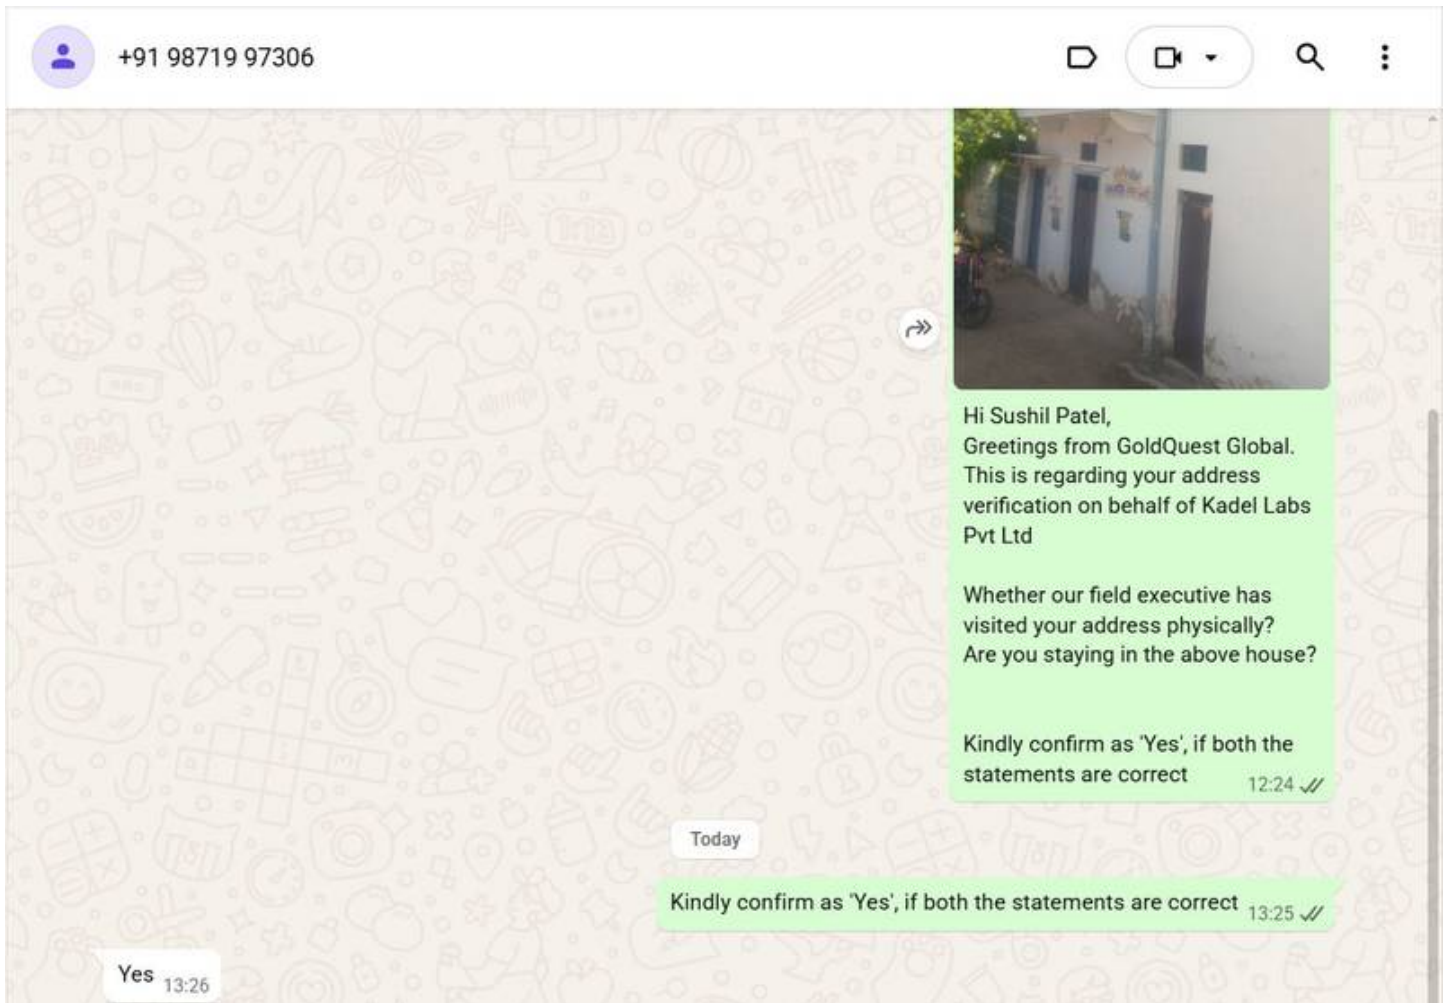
+91 98719 97306

Hi Sushil Patel,
Greetings from GoldQuest Global.
This is regarding your address verification on behalf of Kadel Labs Pvt Ltd

Whether our field executive has visited your address physically?
Are you staying in the above house?

Kindly confirm as 'Yes', if both the statements are correct 12:24

Today

Kindly confirm as 'Yes', if both the statements are correct 13:25

Yes 13:26